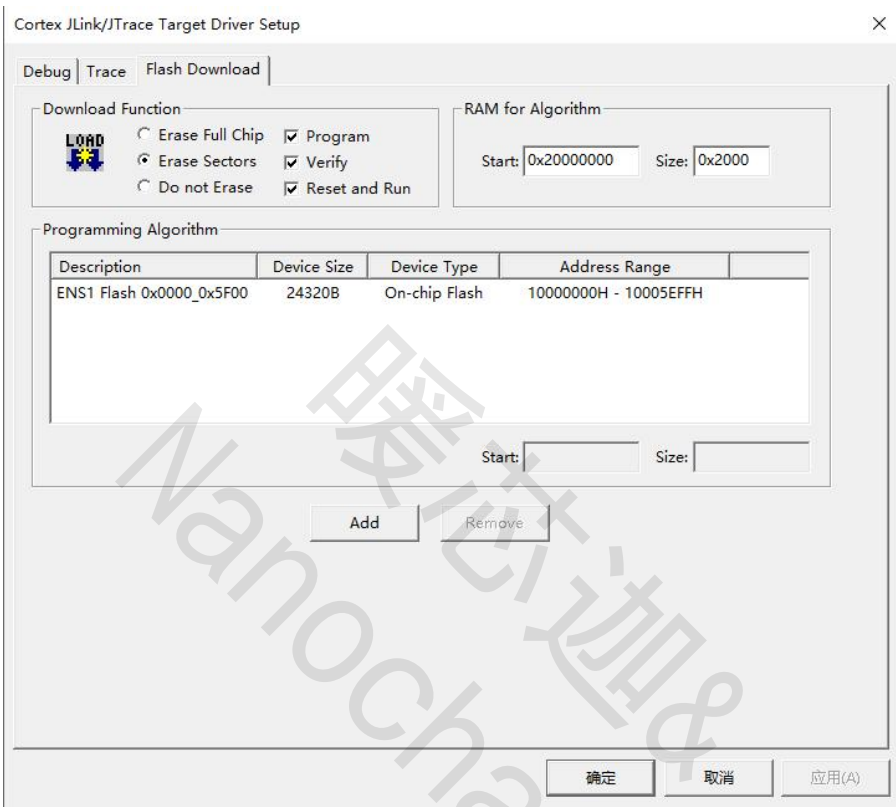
Cortex JLink/JTrace Target Driver Setup

×

Debug Trace Flash Download

Download Function

LOAD

Erase Full Chip
Erase Sectors
Do not Erase

Program
Verify
Reset and Run

RAM for Algorithm

Start: 0x20000000 Size: 0x2000

Programming Algorithm

| Description | Device Size | Device Type | Address Range |
|---|---|---|---|
| ENS1 Flash 0x0000_0x5F00 | 24320B | On-chip Flash | 10000000H - 10005EFFH |

Start: Size:

Add Remove

聚芯迦&

Nanocha

确定 取消 应用(A)